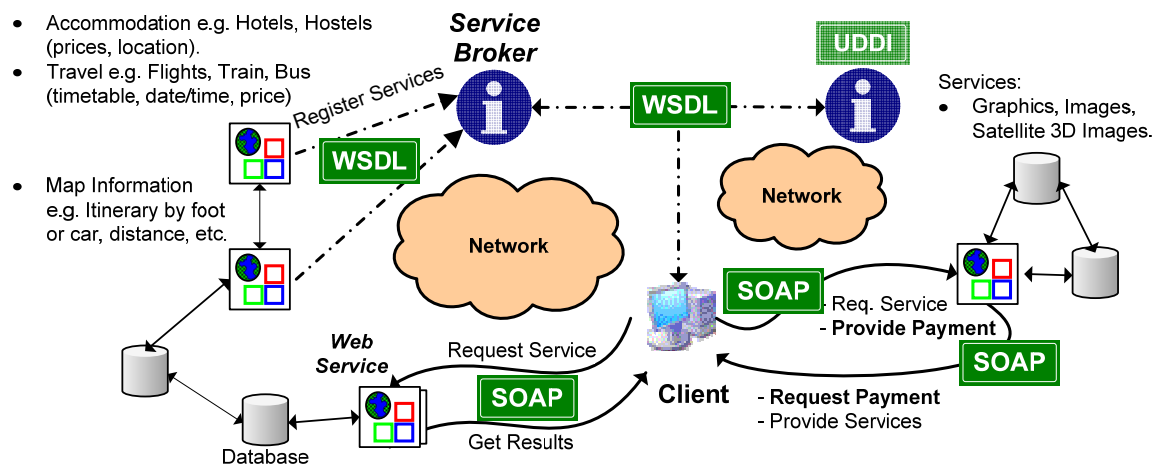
- Accommodation e.g. Hotels, Hostels (prices, location).
- Travel e.g. Flights, Train, Bus (timetable, date/time, price)

Register Services

Service Broker

UDDI

WSDL

Services:
- Graphics, Images, Satellite 3D Images.

WSDL

- Map Information e.g. Itinerary by foot or car, distance, etc.

Network

Network

SOAP

Req. Service
- Provide Payment

Web Service

Request Service

SOAP

SOAP

Client

- Request Payment
- Provide Services

Get Results

Database